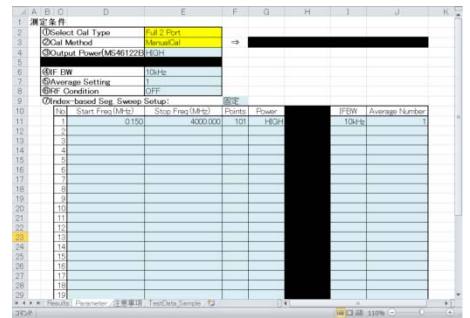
| | A | B | C | D | E | F | G | H | I | J | K |
|---|---|---|---|---|---|---|---|---|---|---|---|
| 1 | 測定条件 | | | | | | | | | | |
| 2 | | | ①Select Cal Type | | Full 2 Port | | | | | | |
| 3 | | | ②Cal Method | | ManualCal | | ⇒ | | | | |
| 4 | | | ③Output Power(MS46122B) | | HIGH | | | | | | |
| 5 | | | | | | | | | | | |
| 6 | | | ④IF BW | | 10kHz | | | | | | |
| 7 | | | ⑤Average Setting | | 1 | | | | | | |
| 8 | | | ⑥RF Condition | | OFF | | | | | | |
| 9 | | | ⑦Index-based Seg. Sweep Setup: | | | 固定 | | | | | |
| 10 | | | No | Start Freq (MHz) | Stop Freq (MHz) | Points | Power | | IFBW | Average Number | |
| 11 | | | 1 | 0.150 | 4000.000 | 101 | HIGH | | 10kHz | 1 | |
| 12 | | | 2 | | | | | | | | |
| 13 | | | 3 | | | | | | | | |
| 14 | | | 4 | | | | | | | | |
| 15 | | | 5 | | | | | | | | |
| 16 | | | 6 | | | | | | | | |
| 17 | | | 7 | | | | | | | | |
| 18 | | | 8 | | | | | | | | |
| 19 | | | 9 | | | | | | | | |
| 20 | | | 10 | | | | | | | | |
| 21 | | | 11 | | | | | | | | |
| 22 | | | 12 | | | | | | | | |
| 23 | | | 13 | | | | | | | | |
| 24 | | | 14 | | | | | | | | |
| 25 | | | 15 | | | | | | | | |
| 26 | | | 16 | | | | | | | | |
| 27 | | | 17 | | | | | | | | |
| 28 | | | 18 | | | | | | | | |
| 29 | | | 19 | | | | | | | | |

Results Parameter 注意事項 TestData Sample
コマンド 110%